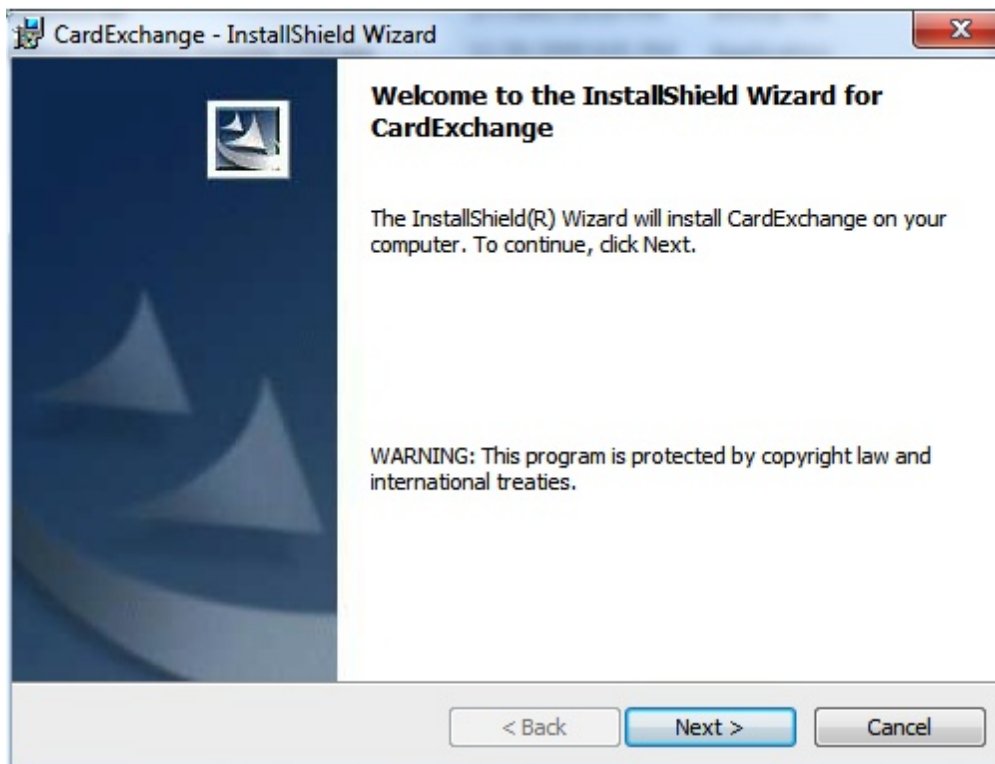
CardExchange - InstallShield Wizard

X

Welcome to the InstallShield Wizard for CardExchange

The InstallShield(R) Wizard will install CardExchange on your computer. To continue, click Next.

WARNING: This program is protected by copyright law and international treaties.

< Back

Next >

Cancel